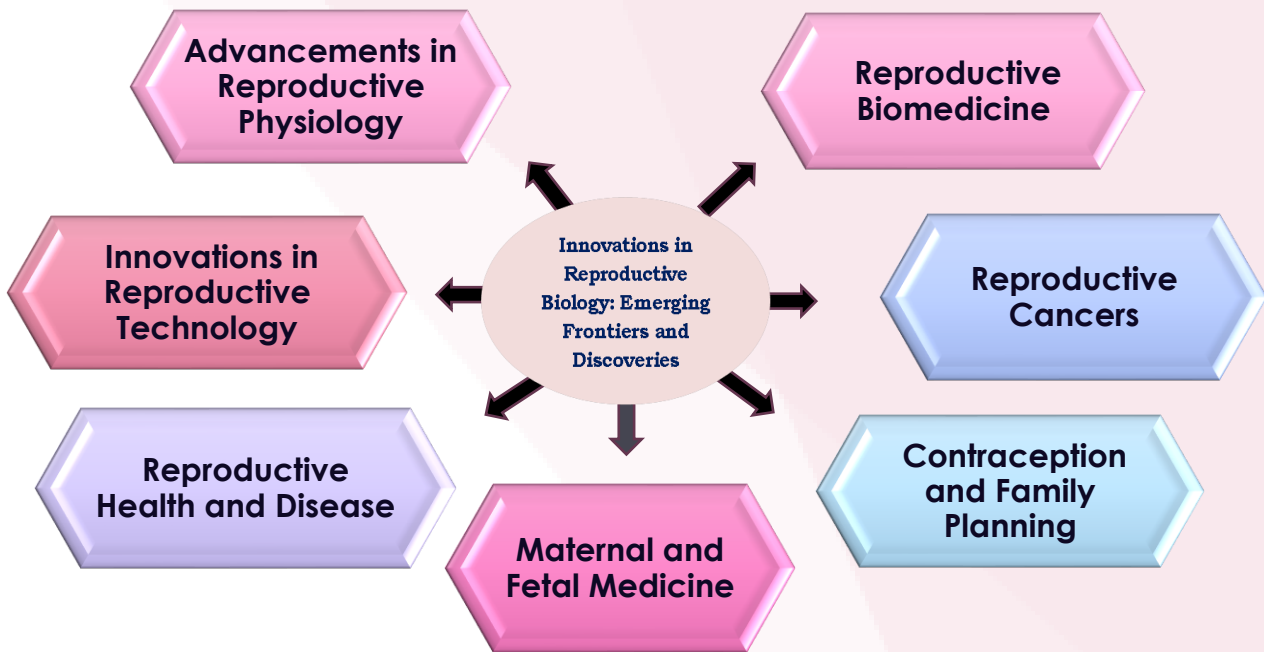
Innovations in Reproductive Biology: Emerging Frontiers and Discoveries

Advancements in Reproductive Physiology

Reproductive Biomedicine

Innovations in Reproductive Technology

Reproductive Cancers

Reproductive Health and Disease

Contraception and Family Planning

Maternal and Fetal Medicine